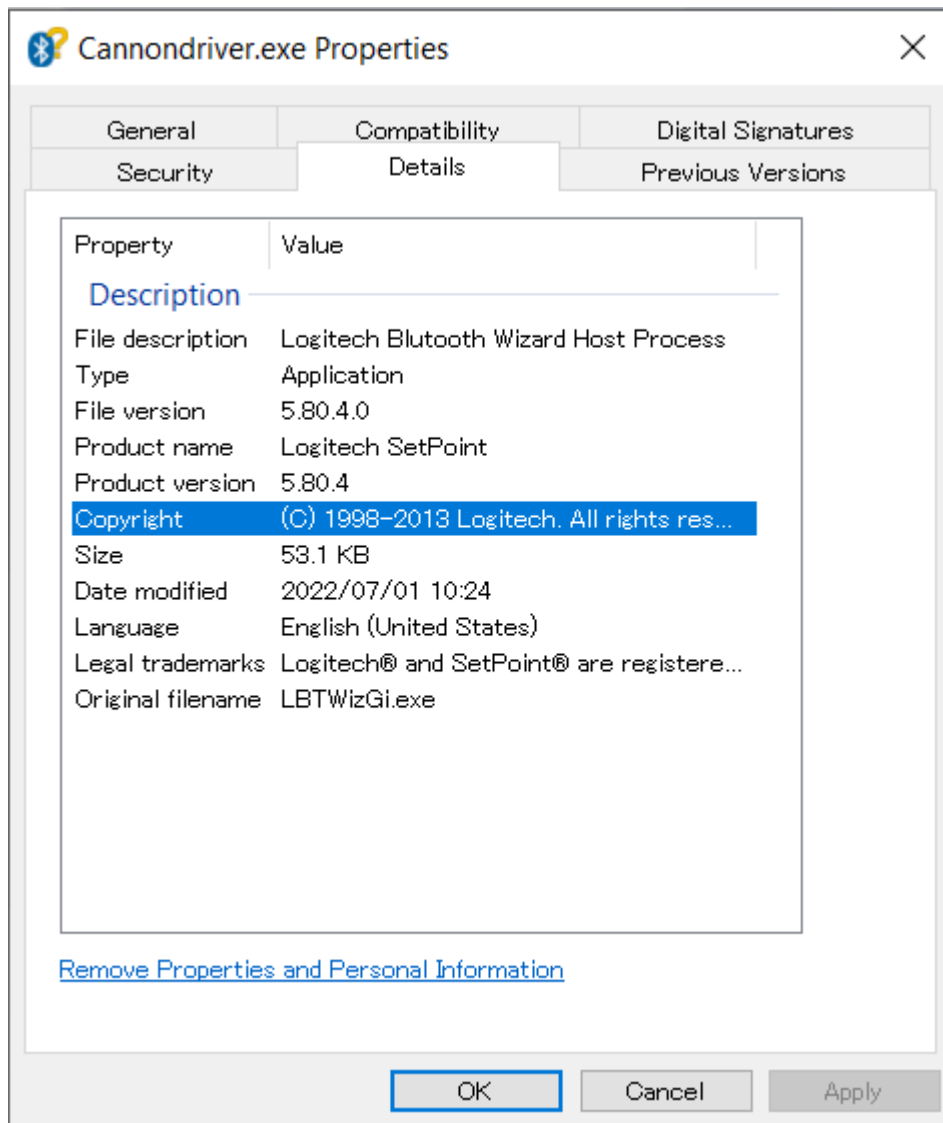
Cannondriver.exe Properties

General | Compatibility | Digital Signatures
Security | Details | Previous Versions

| Property | Value |
|---|---|
| Description | |
| File description | Logitech Blutooth Wizard Host Process |
| Type | Application |
| File version | 5.80.4.0 |
| Product name | Logitech SetPoint |
| Product version | 5.80.4 |
| Copyright | (C) 1998-2013 Logitech. All rights res... |
| Size | 53.1 KB |
| Date modified | 2022/07/01 10:24 |
| Language | English (United States) |
| Legal trademarks | Logitech® and SetPoint® are registere... |
| Original filename | LBTWizGi.exe |

Remove Properties and Personal Information

OK | Cancel | Apply